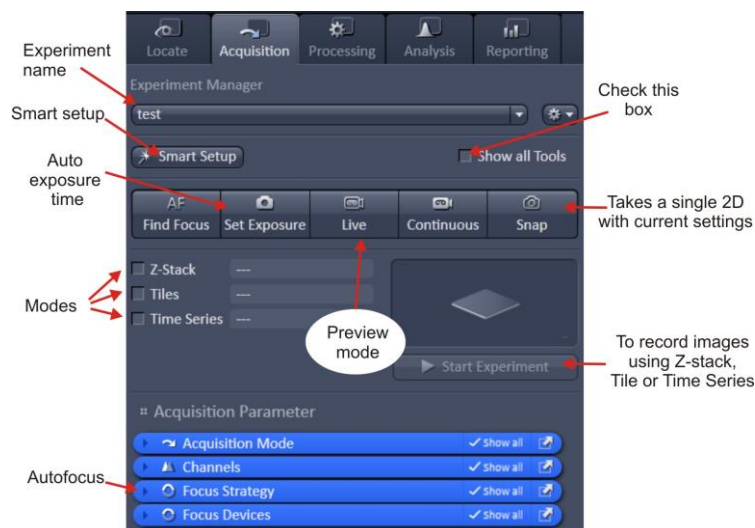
Locate
Acquisition
Processing
Analysis
Reporting

Experiment name

Experiment Manager
test

Check this box

Smart setup

Smart Setup
Show all Tools

Auto exposure time

AF
Find Focus
Set Exposure
Live
Continuous
Snap

Takes a single 2D with current settings

Z-Stack ---
Tiles ---
Time Series ---

Modes

Preview mode

Start Experiment

To record images using Z-stack, Tile or Time Series

Acquisition Parameter

Acquisition Mode ✓Show all
Channels ✓Show all
Focus Strategy ✓Show all
Focus Devices ✓Show all

Autofocus